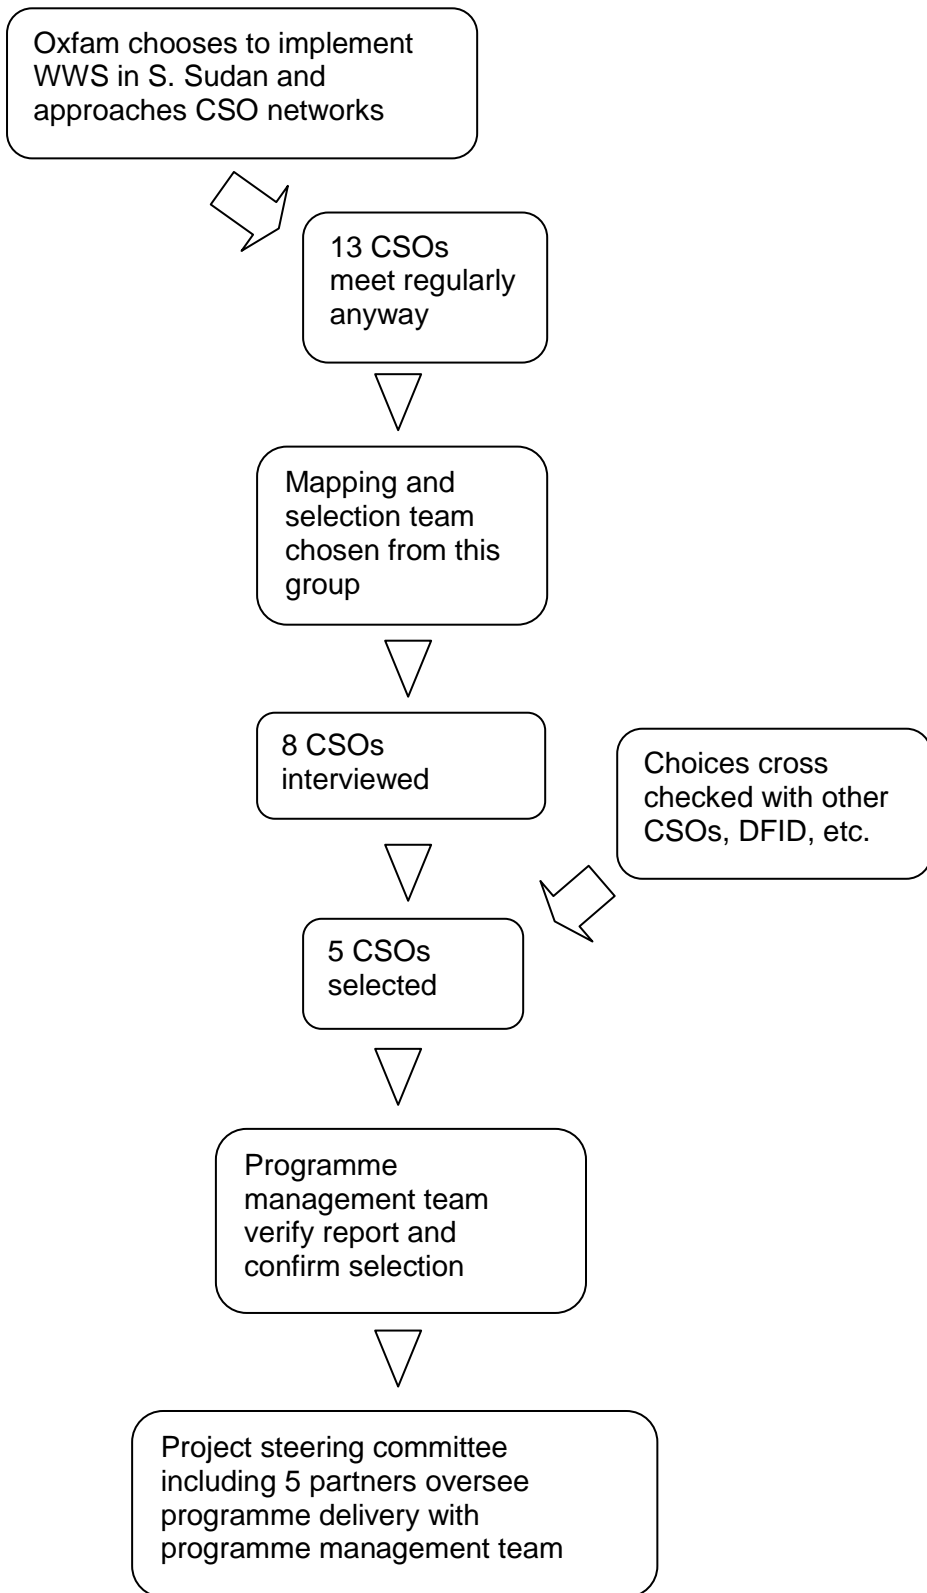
Oxfam chooses to implement WWS in S. Sudan and approaches CSO networks

13 CSOs meet regularly anyway

Mapping and selection team chosen from this group

8 CSOs interviewed

Choices cross checked with other CSOs, DFID, etc.

5 CSOs selected

Programme management team verify report and confirm selection

Project steering committee including 5 partners oversee programme delivery with programme management team